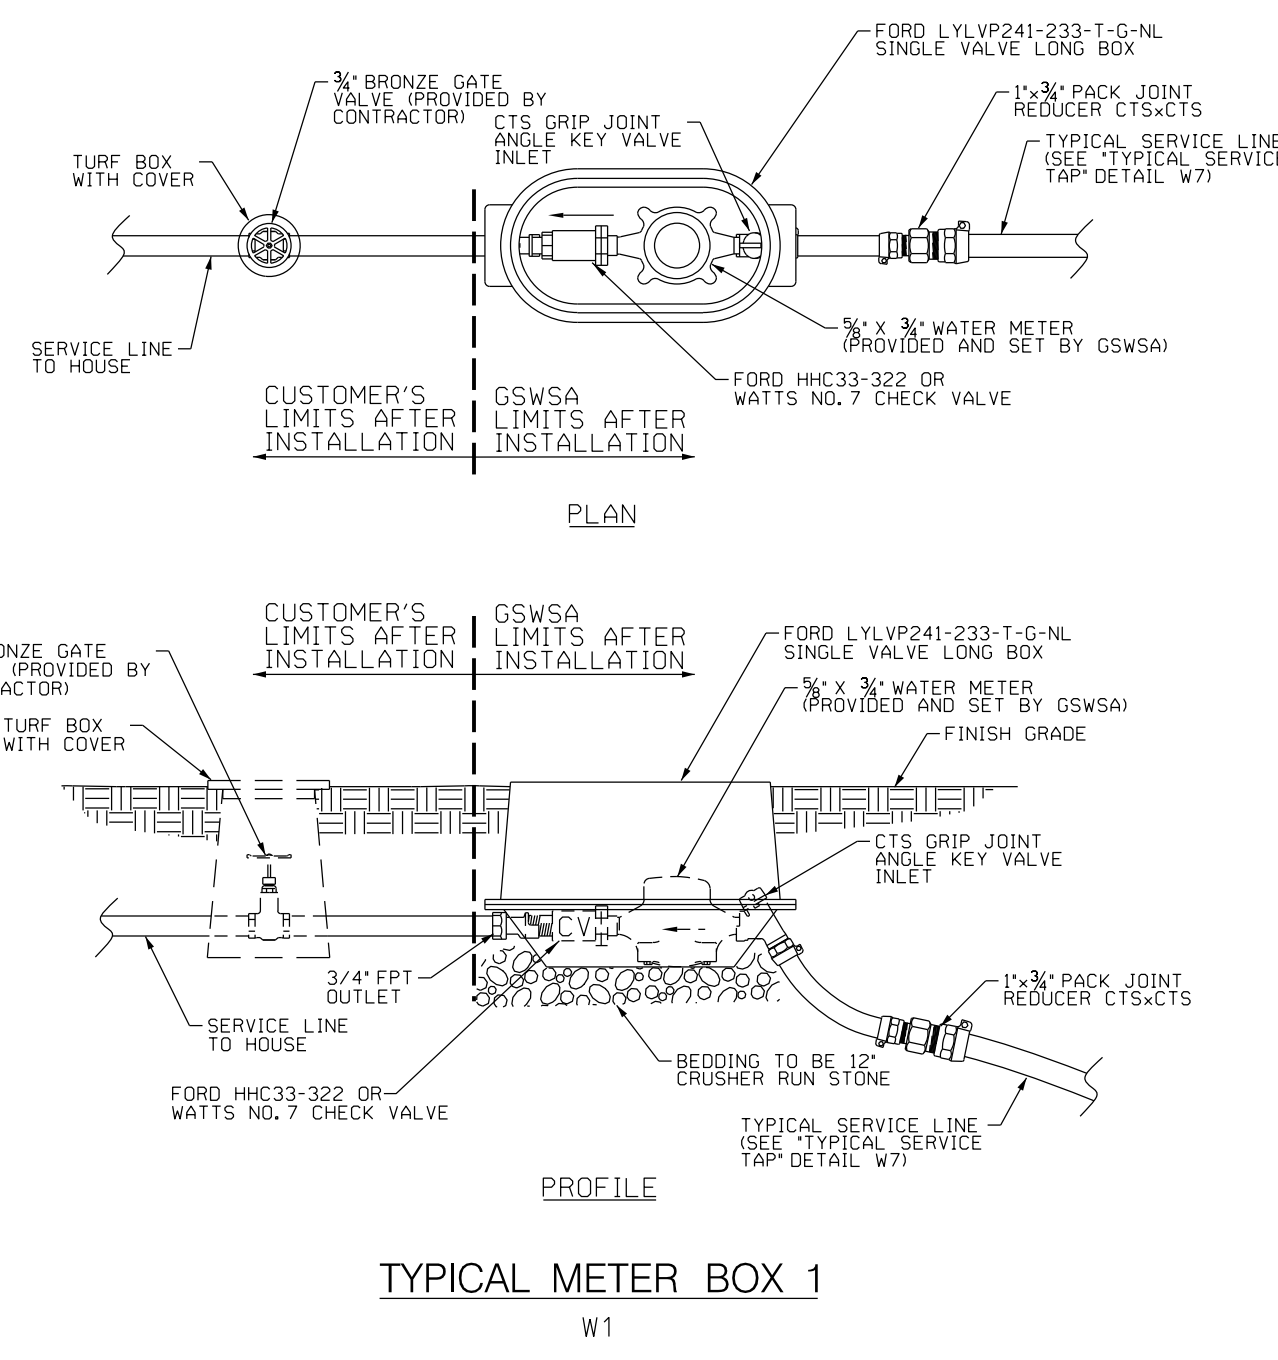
FORD LYLVP241-233-T-G-NL SINGLE VALVE LONG BOX

$\frac{3}{4}$" BRONZE GATE VALVE (PROVIDED BY CONTRACTOR)

CTS GRIP JOINT ANGLE KEY VALVE INLET

1"x$\frac{3}{4}$" PACK JOINT REDUCER CTSxCTS

TYPICAL SERVICE LINE (SEE "TYPICAL SERVIC TAP" DETAIL W7)

TURF BOX WITH COVER

SERVICE LINE TO HOUSE

$\frac{5}{8}$" X $\frac{3}{4}$" WATER METER (PROVIDED AND SET BY GSWSA)

FORD HHC33-322 OR WATTS NO. 7 CHECK VALVE

CUSTOMER'S LIMITS AFTER INSTALLATION

GSWSA LIMITS AFTER INSTALLATION

PLAN

CUSTOMER'S LIMITS AFTER INSTALLATION

GSWSA LIMITS AFTER INSTALLATION

FORD LYLVP241-233-T-G-NL SINGLE VALVE LONG BOX

ONZE GATE (PROVIDED BY ACTOR)

$\frac{5}{8}$" X $\frac{3}{4}$" WATER METER (PROVIDED AND SET BY GSWSA)

TURF BOX WITH COVER

FINISH GRADE

CTS GRIP JOINT ANGLE KEY VALVE INLET

CV

3/4" FPT OUTLET

1"x$\frac{3}{4}$" PACK JOINT REDUCER CTSxCTS

SERVICE LINE TO HOUSE

BEDDING TO BE 12" CRUSHER RUN STONE

FORD HHC33-322 OR WATTS NO. 7 CHECK VALVE

TYPICAL SERVICE LINE (SEE "TYPICAL SERVICE TAP" DETAIL W7)

PROFILE

TYPICAL METER BOX 1

W1